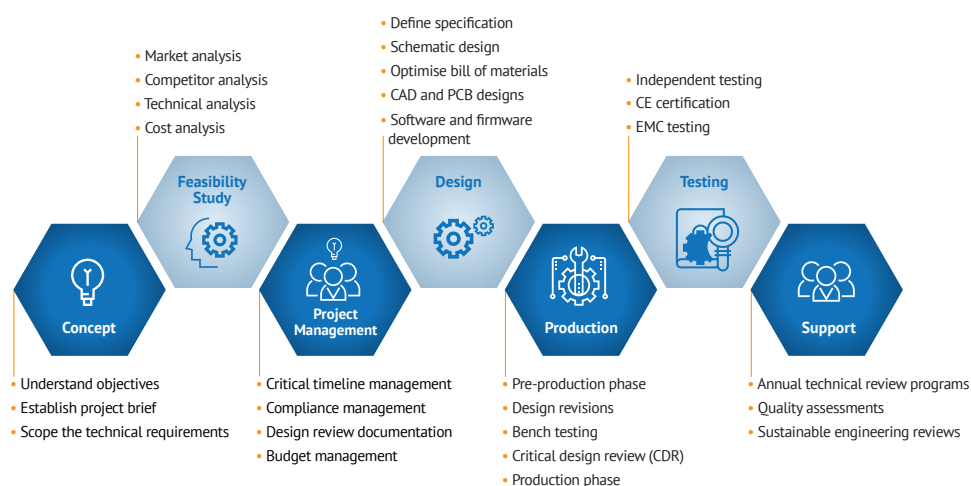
• Market analysis
• Competitor analysis
• Technical analysis
• Cost analysis

Feasibility Study

• Define specification
• Schematic design
• Optimise bill of materials
• CAD and PCB designs
• Software and firmware development

Design

• Independent testing
• CE certification
• EMC testing

Testing

Concept

• Understand objectives
• Establish project brief
• Scope the technical requirements

Project Management

• Critical timeline management
• Compliance management
• Design review documentation
• Budget management

Production

• Pre-production phase
• Design revisions
• Bench testing
• Critical design review (CDR)
• Production phase

Support

• Annual technical review programs
• Quality assessments
• Sustainable engineering reviews